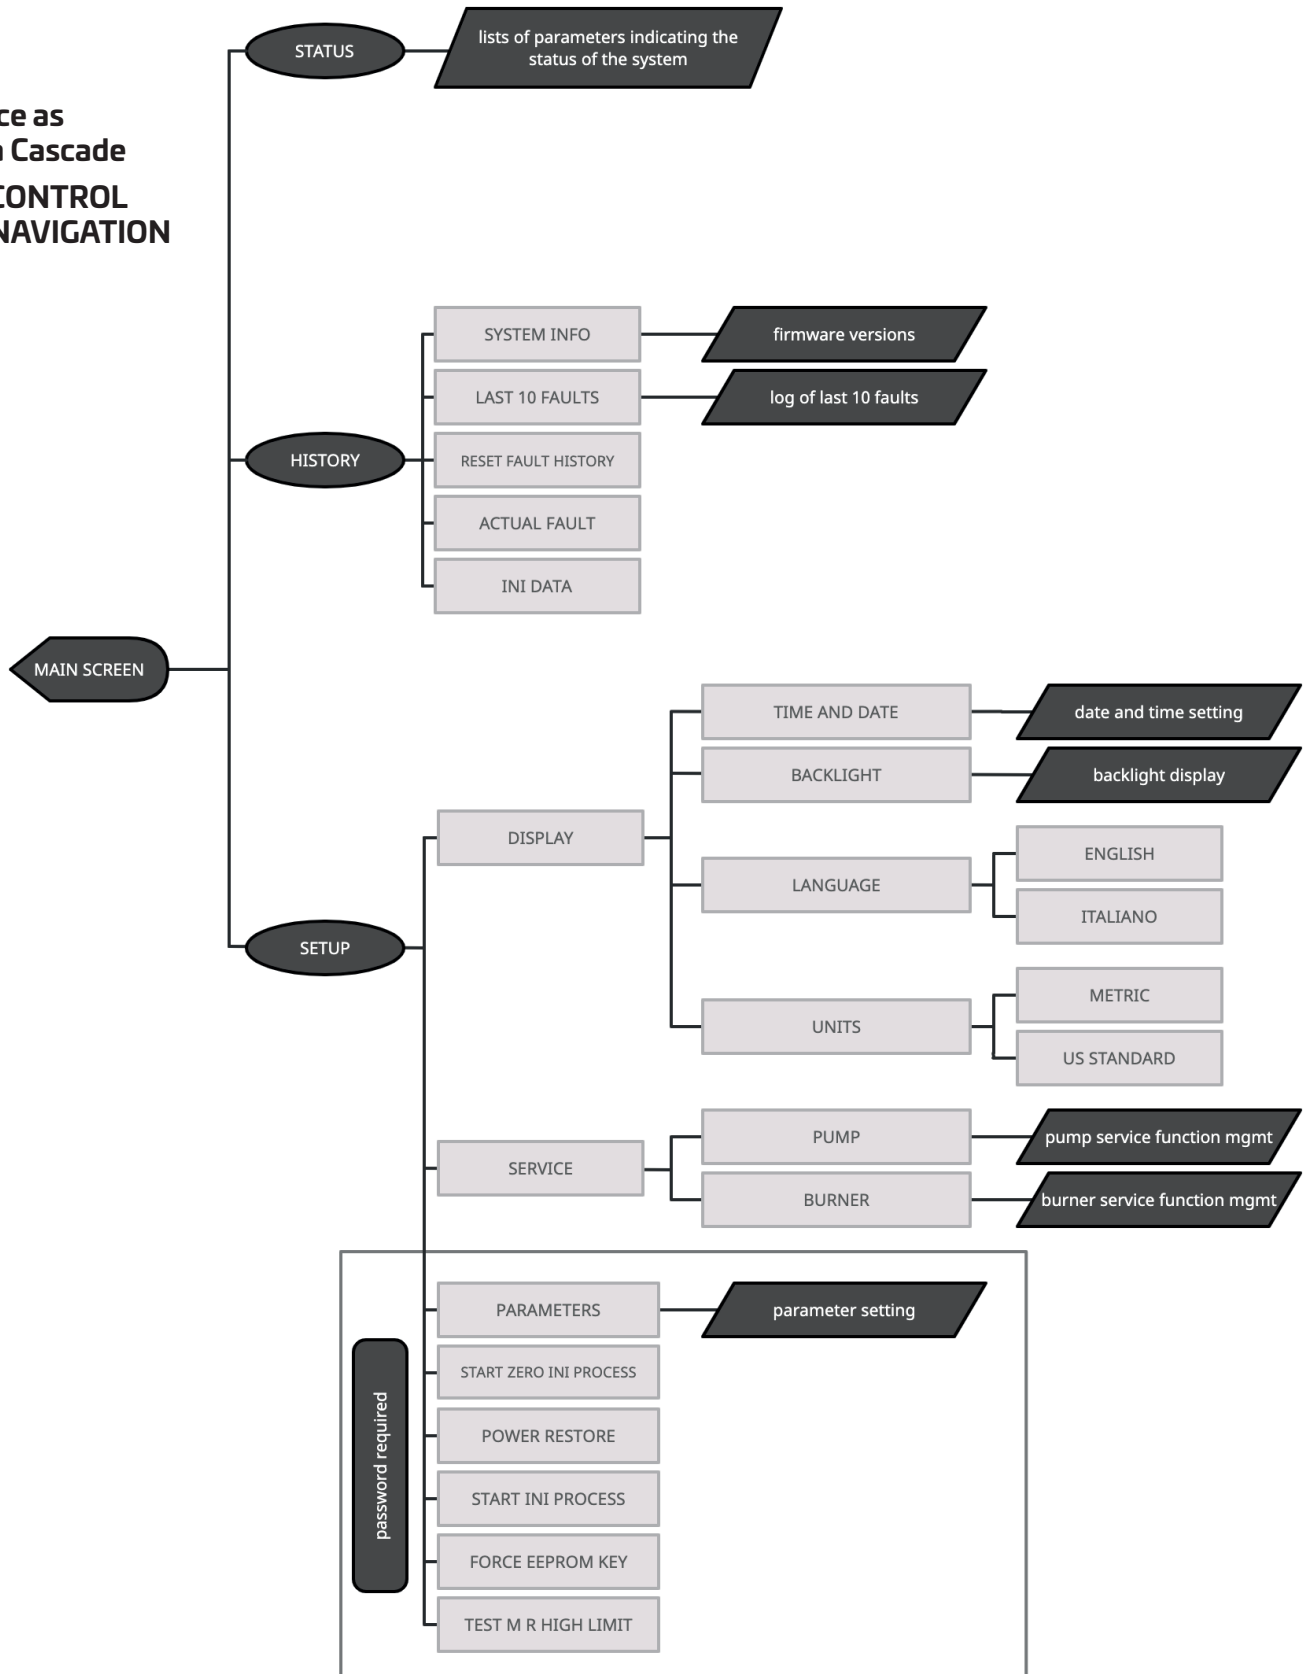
ce as
n Cascade
CONTROL
NAVIGATION

STATUS
lists of parameters indicating the status of the system

HISTORY
SYSTEM INFO
firmware versions
LAST 10 FAULTS
log of last 10 faults
RESET FAULT HISTORY
ACTUAL FAULT
INI DATA

MAIN SCREEN

SETUP
DISPLAY
TIME AND DATE
date and time setting
BACKLIGHT
backlight display
LANGUAGE
ENGLISH
ITALIANO
UNITS
METRIC
US STANDARD
SERVICE
PUMP
pump service function mgmt
BURNER
burner service function mgmt

password required
PARAMETERS
parameter setting
START ZERO INI PROCESS
POWER RESTORE
START INI PROCESS
FORCE EEPROM KEY
TEST M R HIGH LIMIT